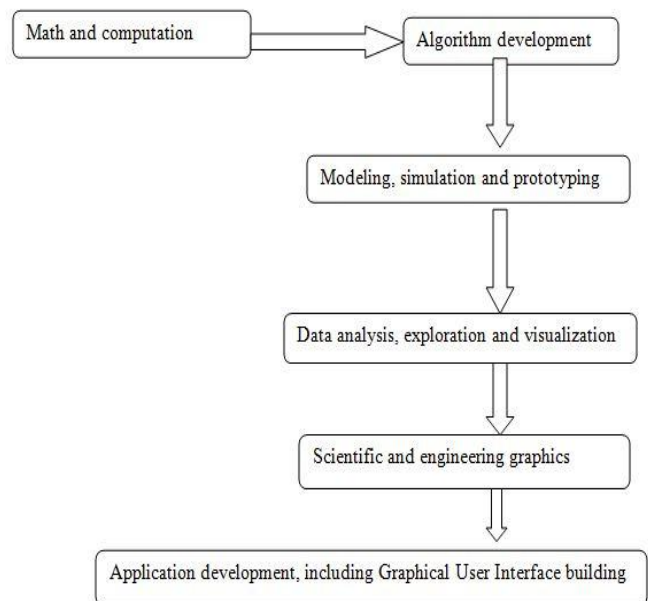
Math and computation

Algorithm development

Modeling, simulation and prototyping

Data analysis, exploration and visualization

Scientific and engineering graphics

Application development, including Graphical User Interface building